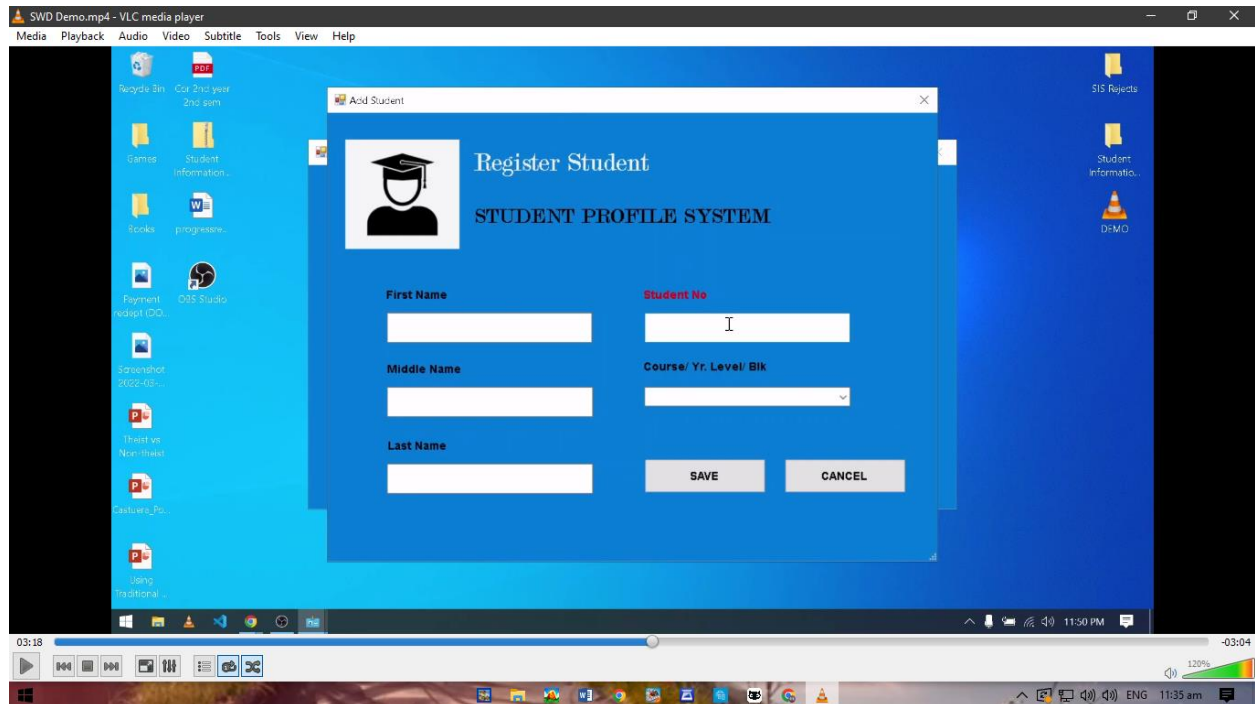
SWD Demo.mp4 - VLC media player

Media Playback Audio Video Subtitle Tools View Help

Recycle Bin

PDF

Cor 2nd year 2nd sem

Games

Student Information...

Books

progressive...

Payment reciept (OO...

OBS Studio

Screenshot 2022-03-...

Theist vs Non-theist

Castuera_Po...

Using Traditional ...

SIS Rejects

Student Informatio...

DEMO

Add Student

Register Student

STUDENT PROFILE SYSTEM

First Name

Student No

Middle Name

Course/ Yr. Level/ Blk

Last Name

SAVE

CANCEL

11:50 PM

03:18

-03:04

120%

ENG 11:35 am